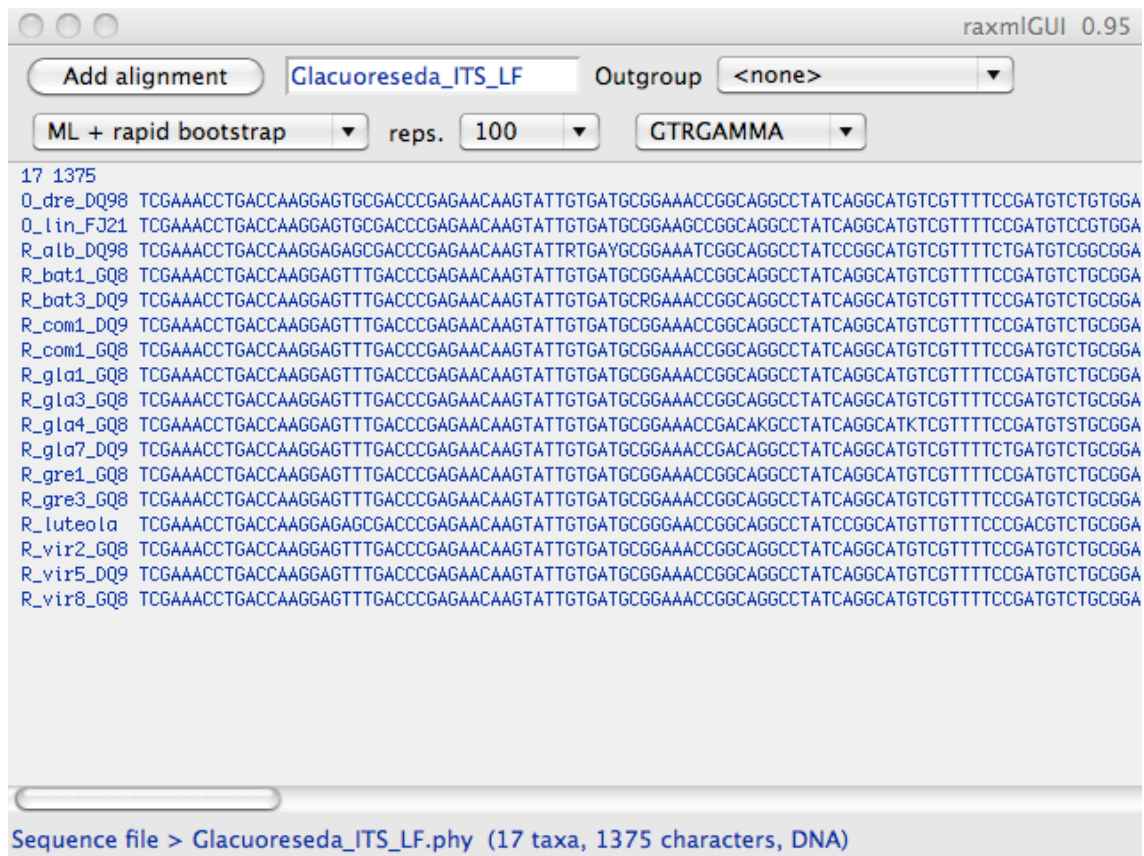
raxmlGUI 0.95

Add alignment
Glacuoreseda_ITS_LF
Outgroup
<none>
ML + rapid bootstrap
reps.
100
GTRGAMMA

17 1375
O_dre_DQ98 TCGAAACCTGACCAAGGAGTGCGACCCGAGAACAAGTATTGTGATGCGGAAACCGGCAGGCCTATCAGGCATGTCGTTTTCCGATGTCTGTGGA
O_lin_FJ21 TCGAAACCTGACCAAGGAGTGCGACCCGAGAACAAGTATTGTGATGCGGAAGCCGGCAGGCCTATCAGGCATGTCGTTTTCCGATGTCCGTGGA
R_alb_DQ98 TCGAAACCTGACCAAGGAGAGCGACCCGAGAACAAGTATTRTGAYGCGGAAATCGGCAGGCCTATCCGGCATGTCGTTTTCTGATGTCGGCGGA
R_bat1_GQ8 TCGAAACCTGACCAAGGAGTTTGACCCGAGAACAAGTATTGTGATGCGGAAACCGGCAGGCCTATCAGGCATGTCGTTTTCCGATGTCTGCGGA
R_bat3_DQ9 TCGAAACCTGACCAAGGAGTTTGACCCGAGAACAAGTATTGTGATGCRGAAACCGGCAGGCCTATCAGGCATGTCGTTTTCCGATGTCTGCGGA
R_com1_DQ9 TCGAAACCTGACCAAGGAGTTTGACCCGAGAACAAGTATTGTGATGCGGAAACCGGCAGGCCTATCAGGCATGTCGTTTTCCGATGTCTGCGGA
R_com1_GQ8 TCGAAACCTGACCAAGGAGTTTGACCCGAGAACAAGTATTGTGATGCGGAAACCGGCAGGCCTATCAGGCATGTCGTTTTCCGATGTCTGCGGA
R_gla1_GQ8 TCGAAACCTGACCAAGGAGTTTGACCCGAGAACAAGTATTGTGATGCGGAAACCGGCAGGCCTATCAGGCATGTCGTTTTCCGATGTCTGCGGA
R_gla3_GQ8 TCGAAACCTGACCAAGGAGTTTGACCCGAGAACAAGTATTGTGATGCGGAAACCGGCAGGCCTATCAGGCATGTCGTTTTCCGATGTCTGCGGA
R_gla4_GQ8 TCGAAACCTGACCAAGGAGTTTGACCCGAGAACAAGTATTGTGATGCGGAAACCGACAKGCCTATCAGGCATKTCGTTTTCCGATGTSTGCGGA
R_gla7_DQ9 TCGAAACCTGACCAAGGAGTTTGACCCGAGAACAAGTATTGTGATGCGGAAACCGACAGGCCTATCAGGCATGTCGTTTTCTGATGTCTGCGGA
R_gre1_GQ8 TCGAAACCTGACCAAGGAGTTTGACCCGAGAACAAGTATTGTGATGCGGAAACCGGCAGGCCTATCAGGCATGTCGTTTTCCGATGTCTGCGGA
R_gre3_GQ8 TCGAAACCTGACCAAGGAGTTTGACCCGAGAACAAGTATTGTGATGCGGAAACCGGCAGGCCTATCAGGCATGTCGTTTTCCGATGTCTGCGGA
R_luteola TCGAAACCTGACCAAGGAGAGCGACCCGAGAACAAGTATTGTGATGCGGGAACCGGCAGGCCTATCCGGCATGTTGTTTCCCGACGTCTGCGGA
R_vir2_GQ8 TCGAAACCTGACCAAGGAGTTTGACCCGAGAACAAGTATTGTGATGCGGAAACCGGCAGGCCTATCAGGCATGTCGTTTTCCGATGTCTGCGGA
R_vir5_DQ9 TCGAAACCTGACCAAGGAGTTTGACCCGAGAACAAGTATTGTGATGCGGAAACCGGCAGGCCTATCAGGCATGTCGTTTTCCGATGTCTGCGGA
R_vir8_GQ8 TCGAAACCTGACCAAGGAGTTTGACCCGAGAACAAGTATTGTGATGCGGAAACCGGCAGGCCTATCAGGCATGTCGTTTTCCGATGTCTGCGGA

Sequence file > Glacuoreseda_ITS_LF.phy (17 taxa, 1375 characters, DNA)